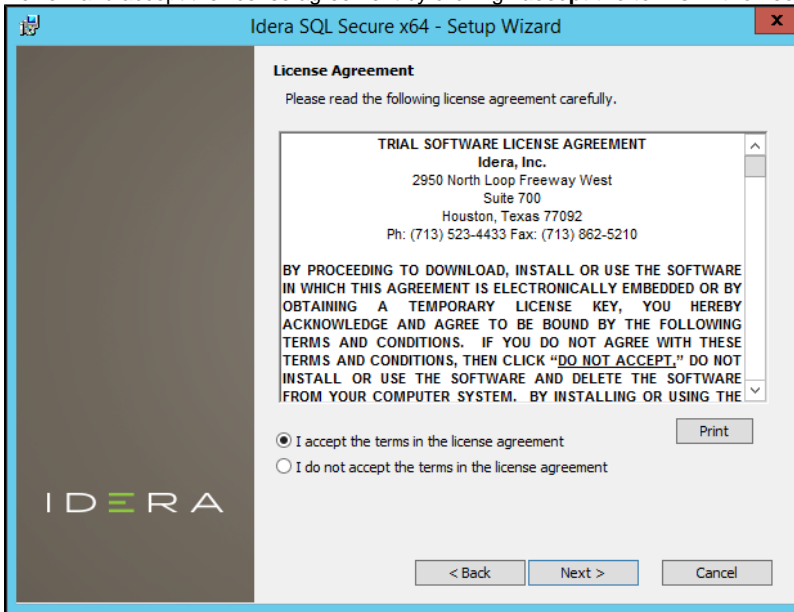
Idera SQL Secure x64 - Setup Wizard

License Agreement

Please read the following license agreement carefully.

TRIAL SOFTWARE LICENSE AGREEMENT
Idera, Inc.
2950 North Loop Freeway West
Suite 700
Houston, Texas 77092
Ph: (713) 523-4433 Fax: (713) 862-5210

BY PROCEEDING TO DOWNLOAD, INSTALL OR USE THE SOFTWARE IN WHICH THIS AGREEMENT IS ELECTRONICALLY EMBEDDED OR BY OBTAINING A TEMPORARY LICENSE KEY, YOU HEREBY ACKNOWLEDGE AND AGREE TO BE BOUND BY THE FOLLOWING TERMS AND CONDITIONS. IF YOU DO NOT AGREE WITH THESE TERMS AND CONDITIONS, THEN CLICK "DO NOT ACCEPT," DO NOT INSTALL OR USE THE SOFTWARE AND DELETE THE SOFTWARE FROM YOUR COMPUTER SYSTEM. BY INSTALLING OR USING THE

Print

I accept the terms in the license agreement
I do not accept the terms in the license agreement

IDERA

< Back
Next >
Cancel